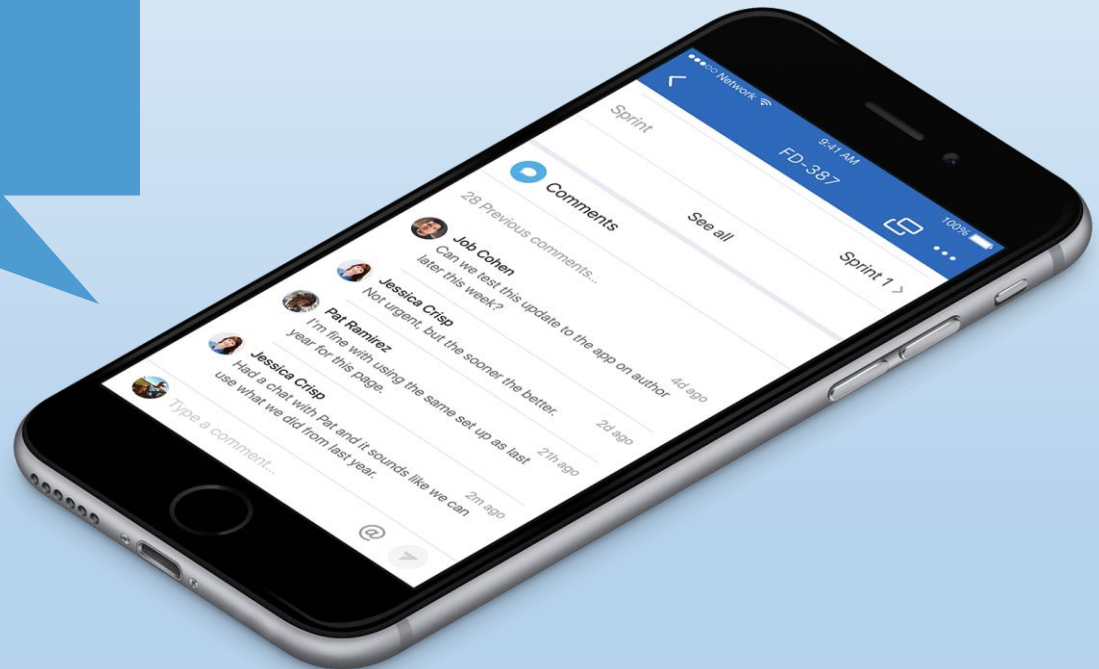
●●●○○ Network
9:41 AM
100%
FD-387

Sprint
Sprint 1 >

Comments
See all

28 Previous comments...

Job Cohen
Can we test this update to the app on author later this week?
4d ago

Jessica Crisp
Not urgent, but the sooner the better.
2d ago

Pat Ramirez
I'm fine with using the same set up as last year for this page.
2th ago

Jessica Crisp
Had a chat with Pat and it sounds like we can use what we did from last year.
2m ago

Type a comment...
@